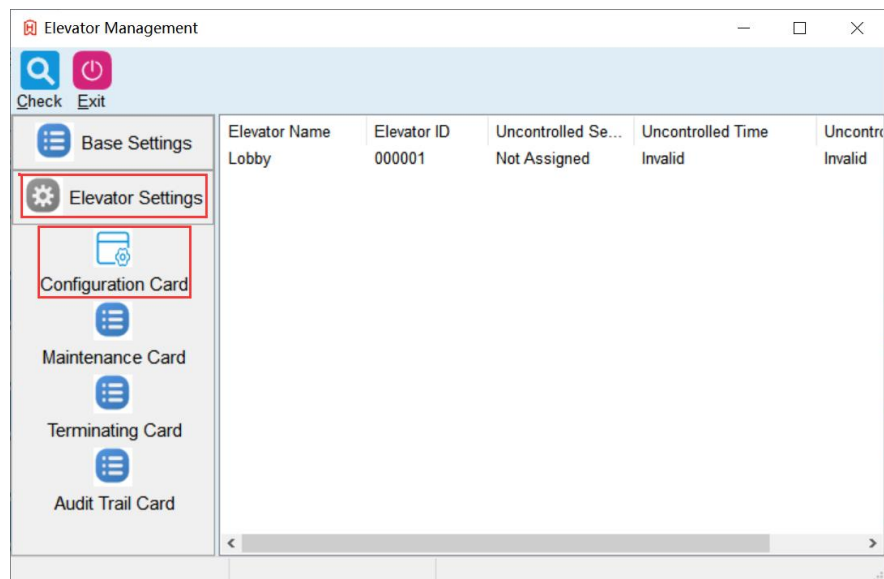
Elevator Management

Check Exit

Base Settings

Elevator Settings

Configuration Card

Maintenance Card

Terminating Card

Audit Trail Card

| Elevator Name | Elevator ID | Uncontrolled Se... | Uncontrolled Time | Uncontro |
|---|---|---|---|---|
| Lobby | 000001 | Not Assigned | Invalid | Invalid |